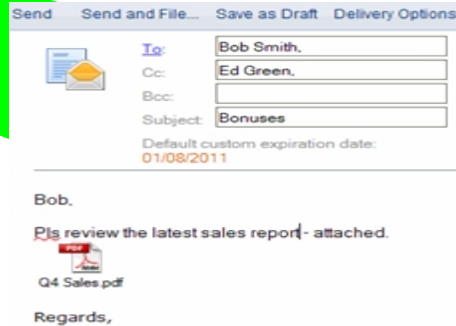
Send Send and File... Save as Draft Delivery Options

To: Bob Smith,
Cc: Ed Green,
Bcc:
Subject: Bonuses

Default custom expiration date:
01/08/2011

Bob,

Pls review the latest sales report - attached.

PDF
Q4 Sales.pdf

Regards,